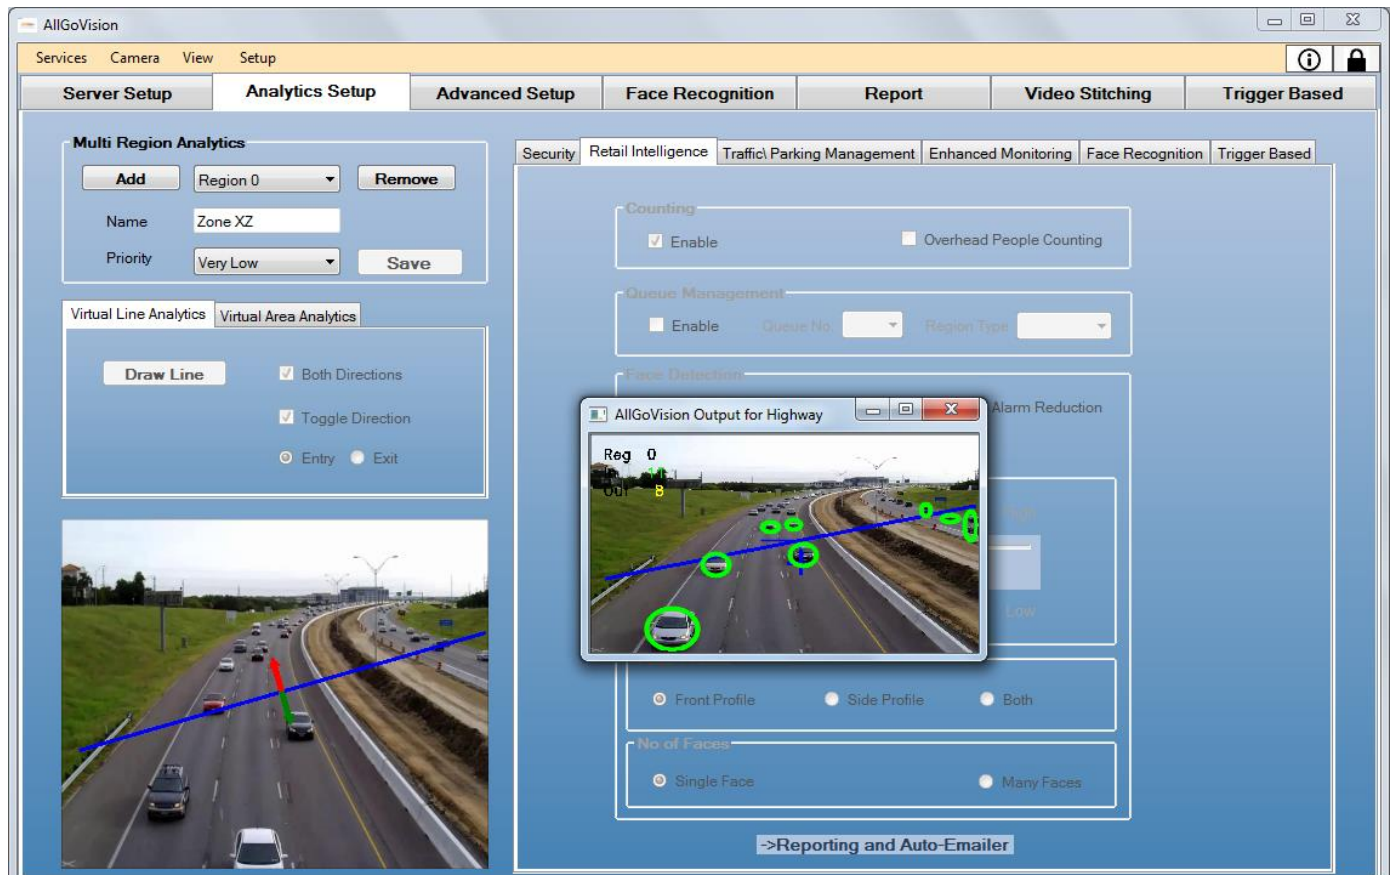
AllGoVision

Services Camera View Setup

Server Setup | Analytics Setup | Advanced Setup | Face Recognition | Report | Video Stitching | Trigger Based

Multi Region Analytics

Add Region 0 Remove

Name Zone XZ

Priority Very Low Save

Virtual Line Analytics | Virtual Area Analytics

Draw Line

Both Directions

Toggle Direction

Entry Exit

Security | Retail Intelligence | Traffic\ Parking Management | Enhanced Monitoring | Face Recognition | Trigger Based

Counting

Enable

Overhead People Counting

Queue Management

Enable Queue No. Region Type

Face Detection

Alarm Reduction

AllGoVision Output for Highway

Reg 0
In 11
Out 8

High

Low

Front Profile Side Profile Both

No of Faces

Single Face Many Faces

->Reporting and Auto-Emailer